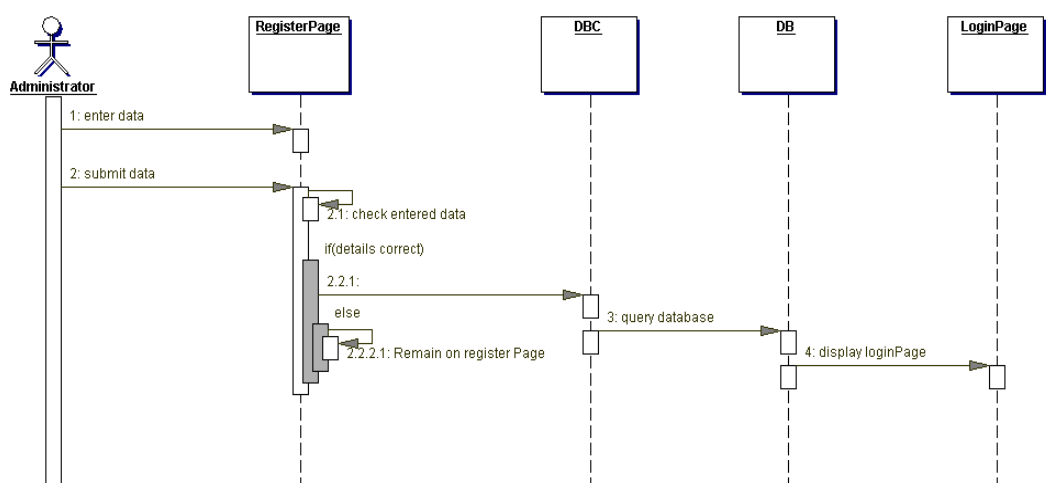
Administrator

RegisterPage

DBC

DB

LoginPage

1: enter data

2: submit data

2.1: check entered data

if(details correct)

2.2.1:

else

2.2.2.1: Remain on register Page

3: query database

4: display loginPage